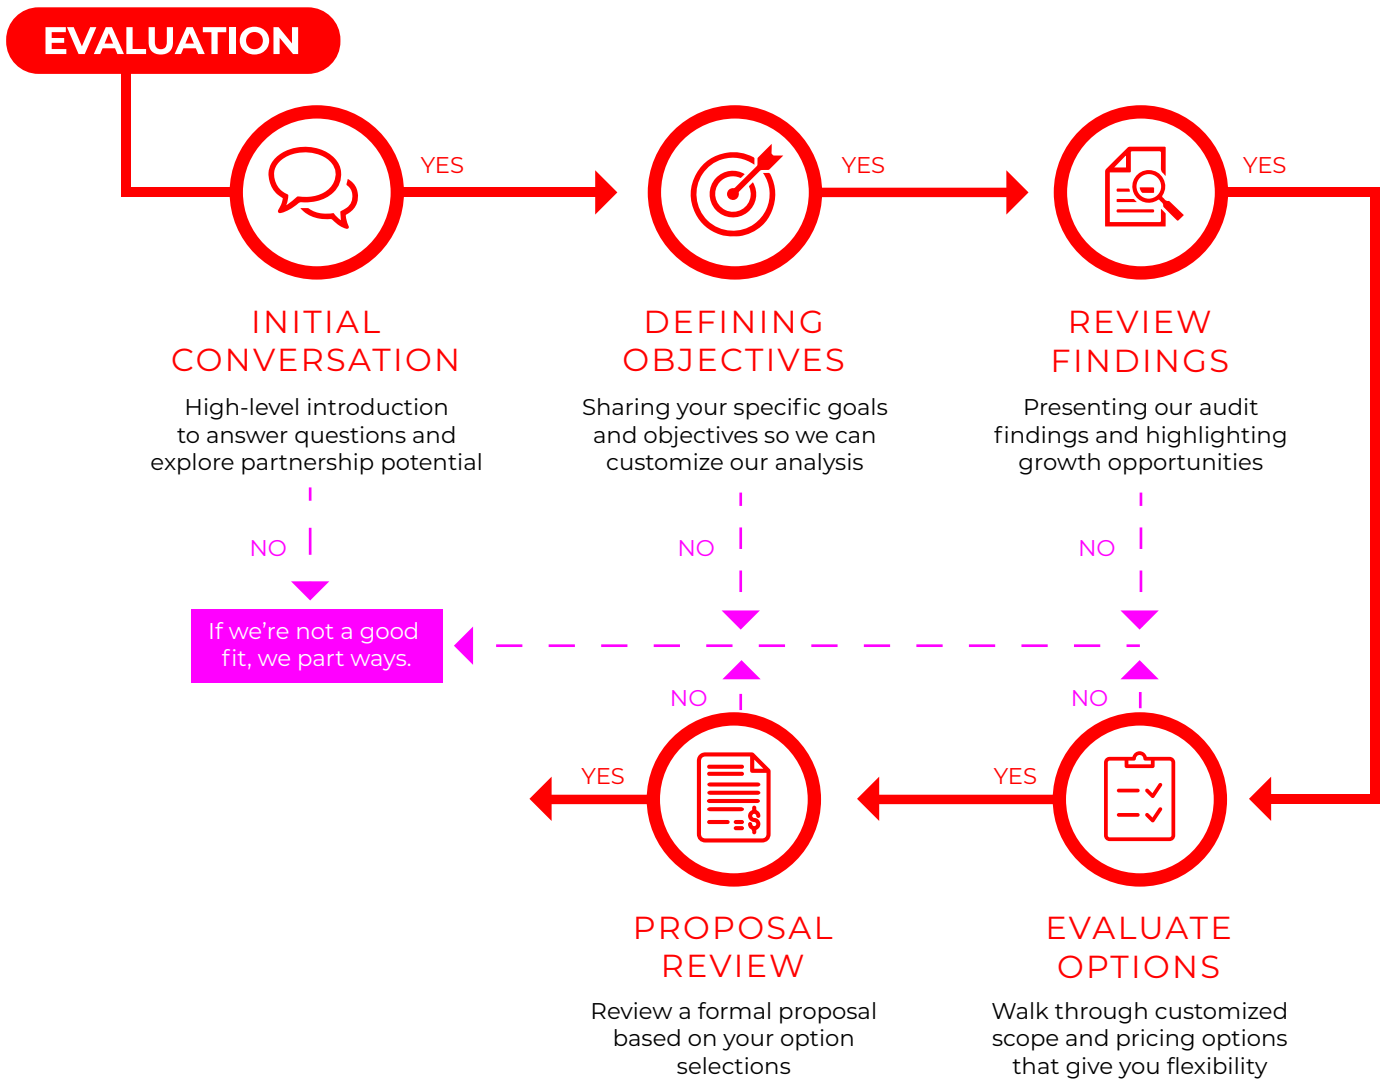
EVALUATION

YES

YES

YES

INITIAL CONVERSATION

High-level introduction to answer questions and explore partnership potential

DEFINING OBJECTIVES

Sharing your specific goals and objectives so we can customize our analysis

REVIEW FINDINGS

Presenting our audit findings and highlighting growth opportunities

NO

NO

NO

If we're not a good fit, we part ways.

NO

NO

YES

YES

PROPOSAL REVIEW

Review a formal proposal based on your option selections

EVALUATE OPTIONS

Walk through customized scope and pricing options that give you flexibility